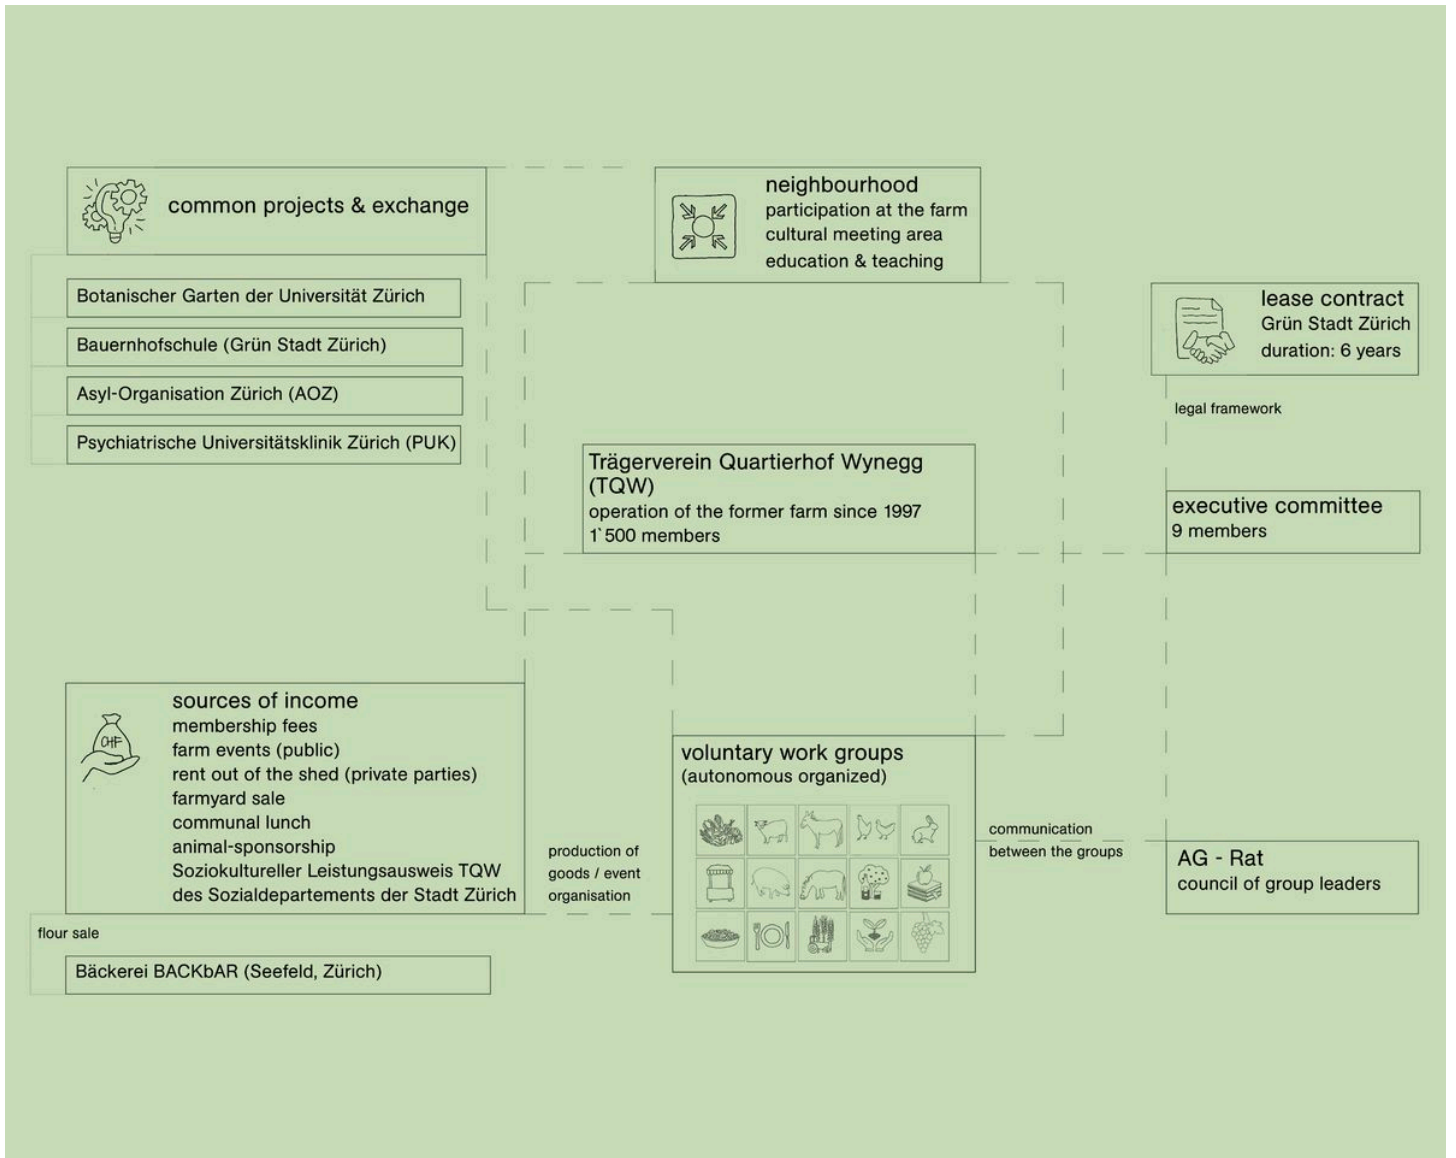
common projects & exchange

Botanischer Garten der Universität Zürich

Bauernhofschule (Grün Stadt Zürich)

Asyl-Organisation Zürich (AOZ)

Psychiatrische Universitätsklinik Zürich (PUK)

neighbourhood
participation at the farm
cultural meeting area
education & teaching

lease contract
Grün Stadt Zürich
duration: 6 years

legal framework

Trägerverein Quartierhof Wynegg (TQW)
operation of the former farm since 1997
1`500 members

executive committee
9 members

sources of income
membership fees
farm events (public)
rent out of the shed (private parties)
farmyard sale
communal lunch
animal-sponsorship
Soziokultureller Leistungsausweis TQW des Sozialdepartements der Stadt Zürich

CHF

production of goods / event organisation

voluntary work groups
(autonomous organized)

communication between the groups

AG - Rat
council of group leaders

flour sale

Bäckerei BACKbAR (Seefeld, Zürich)